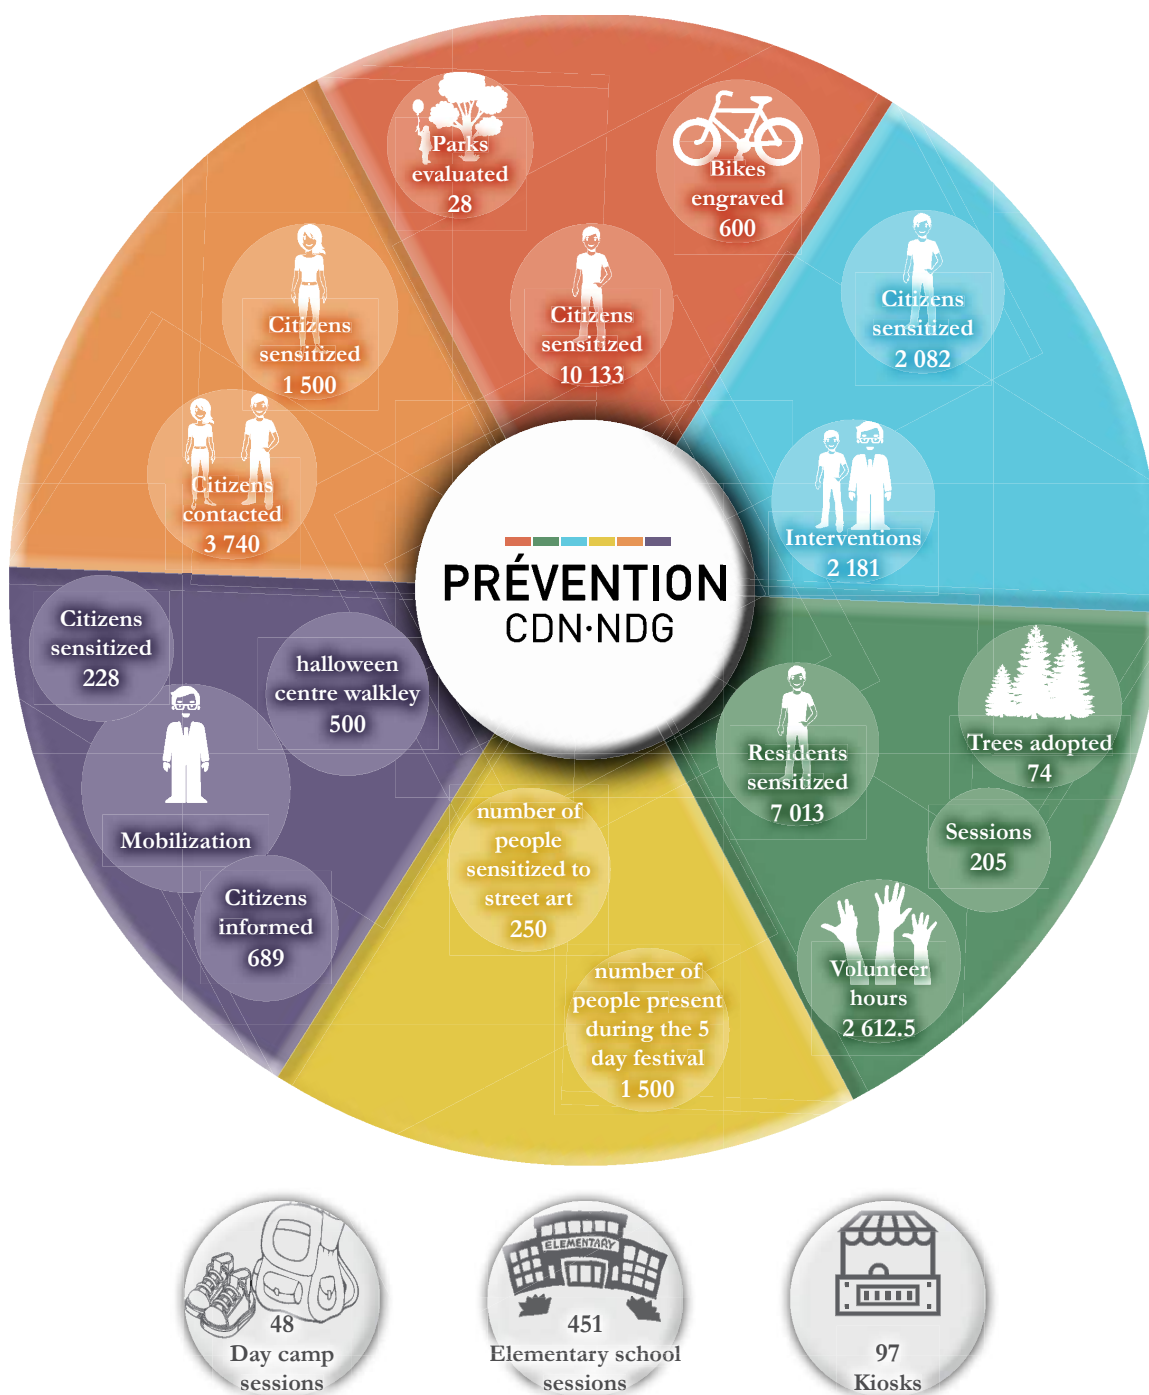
Parks evaluated 28

Bikes engraved 600

Citizens sensitized 10 133

Citizens sensitized 1 500

Citizens contacted 3 740

Citizens sensitized 2 082

Interventions 2 181

PRÉVENTION
CDN·NDG

Citizens sensitized 228

halloween centre walkley 500

Mobilization

Citizens informed 689

number of people sensitized to street art 250

number of people present during the 5 day festival 1 500

Residents sensitized 7 013

Trees adopted 74

Sessions 205

Volunteer hours 2 612.5

48 Day camp sessions

ELEMENTARY
451 Elementary school sessions

97 Kiosks